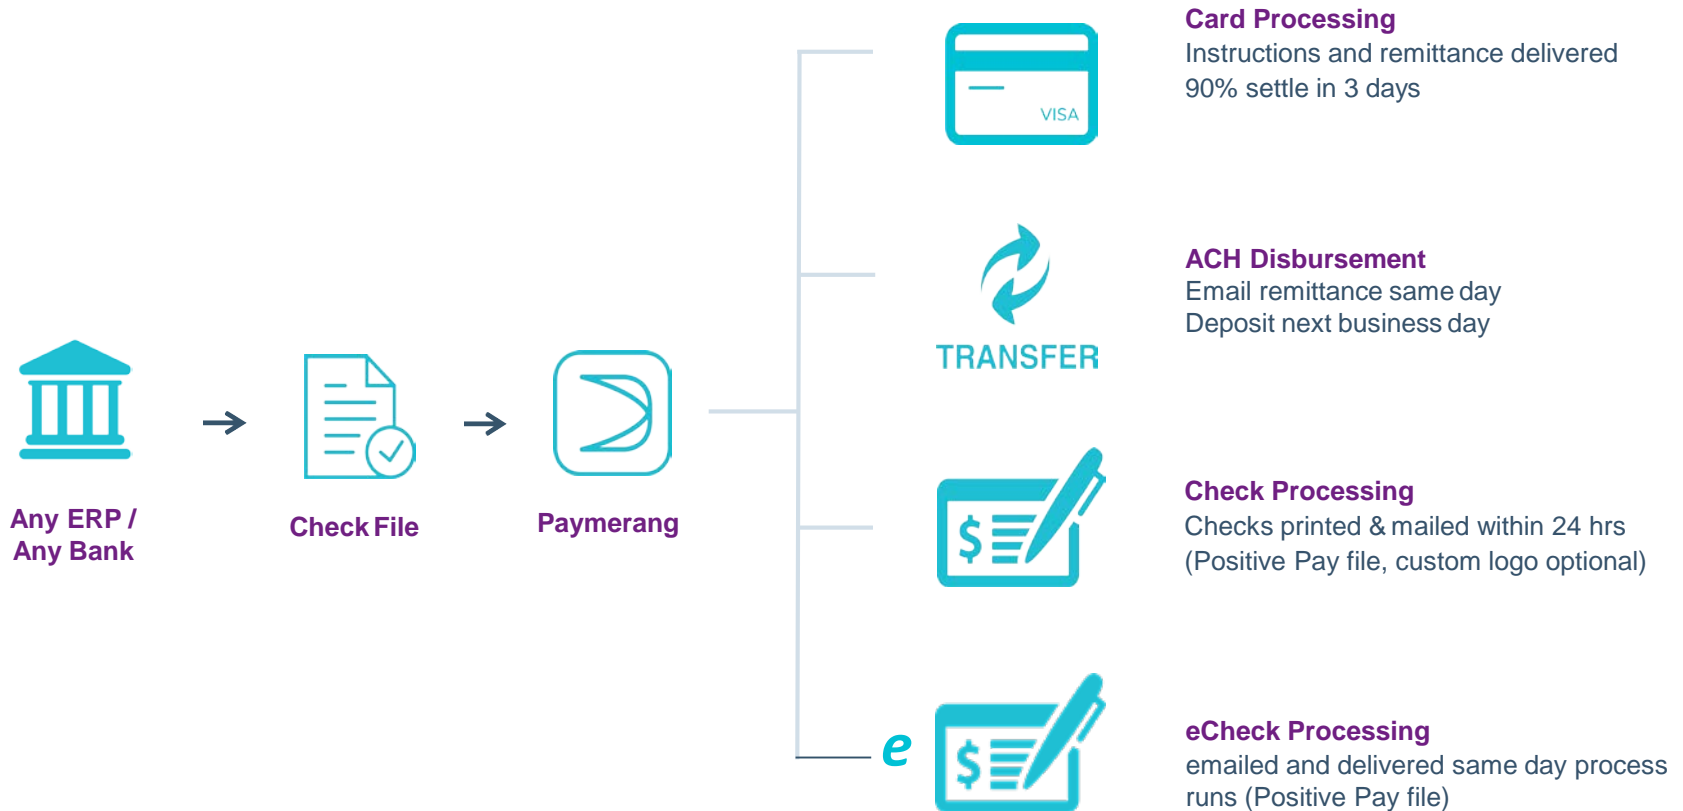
Any ERP / Any Bank

Check File

Paymerang

VISA

Card Processing
Instructions and remittance delivered
90% settle in 3 days

TRANSFER

ACH Disbursement
Email remittance same day
Deposit next business day

$

Check Processing
Checks printed & mailed within 24 hrs
(Positive Pay file, custom logo optional)

e

$

eCheck Processing
emailed and delivered same day process runs (Positive Pay file)